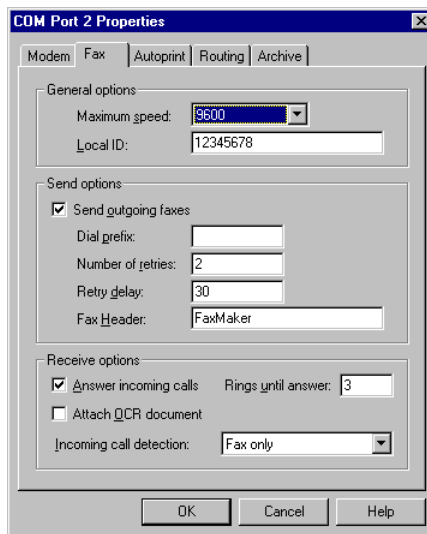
COM Port 2 Properties

Modem | Fax | Autoprint | Routing | Archive

General options

Maximum speed: 9600

Local ID: 12345678

Send options

Send outgoing faxes

Dial prefix:

Number of retries: 2

Retry delay: 30

Fax Header: FaxMaker

Receive options

Answer incoming calls

Rings until answer: 3

Attach OCR document

Incoming call detection: Fax only

OK | Cancel | Help